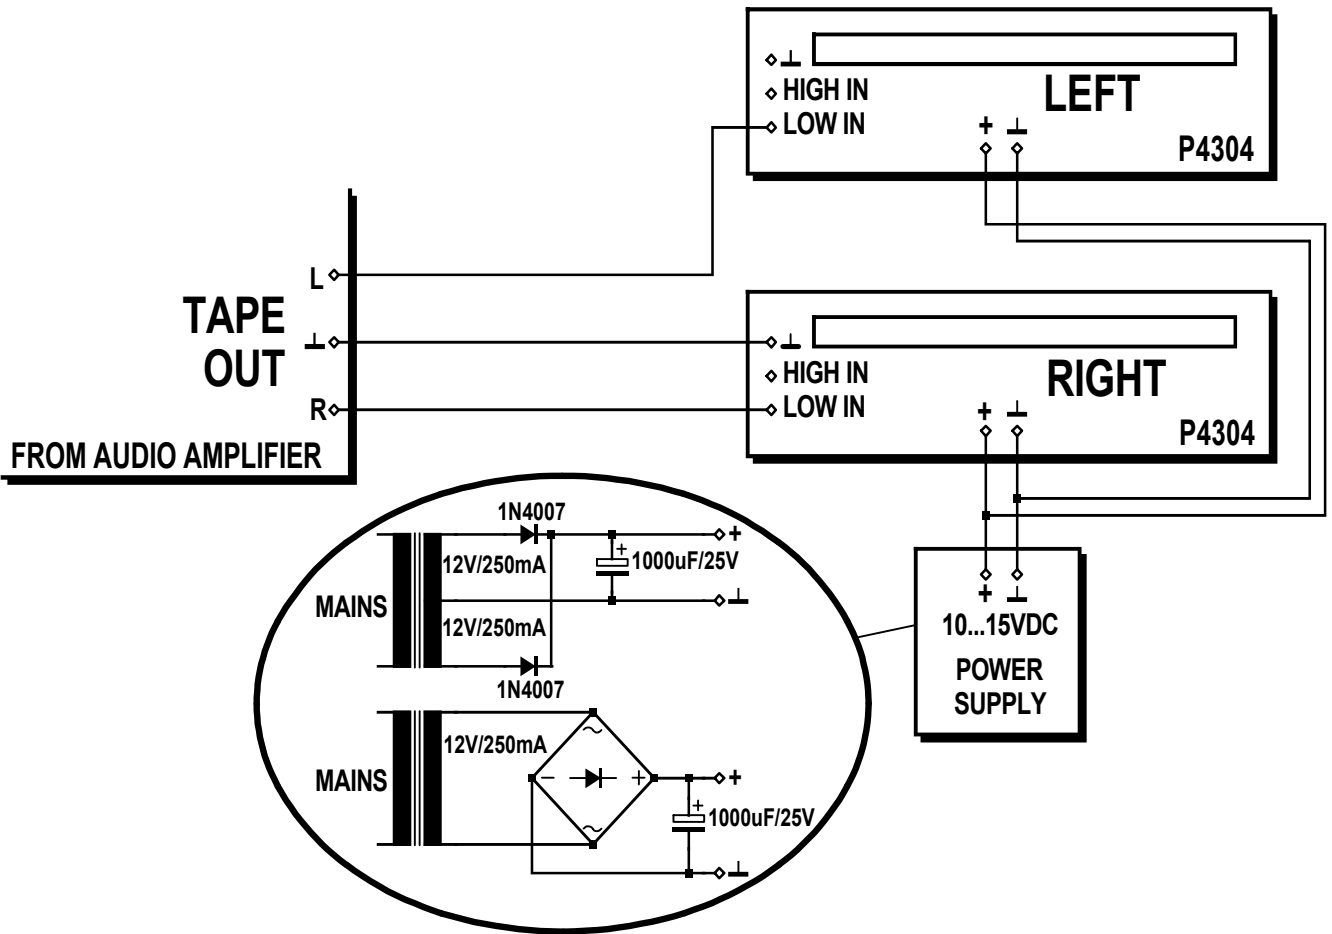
⊥
HIGH IN
LOW IN
LEFT
+ ⊥
P4304

L
TAPE
OUT
⊥
R
FROM AUDIO AMPLIFIER

⊥
HIGH IN
LOW IN
RIGHT
+ ⊥
P4304

1N4007
+
12V/250mA
1000uF/25V
MAINS
⊥
12V/250mA
1N4007
12V/250mA
MAINS
~
−
+
~
+
1000uF/25V
⊥

+ ⊥
10...15VDC
POWER
SUPPLY